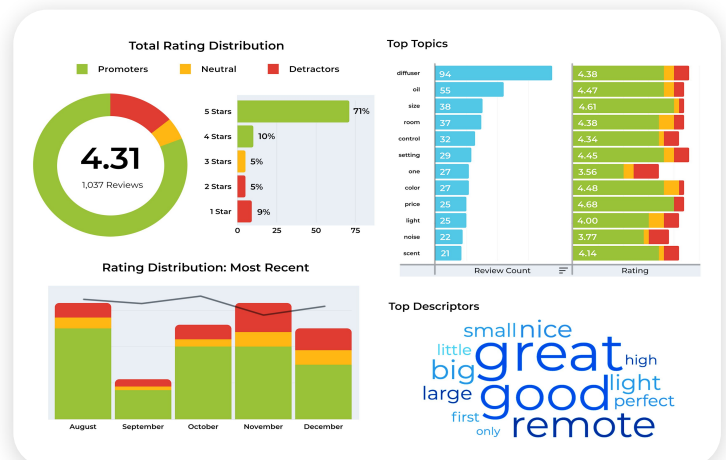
Total Rating Distribution

Promoters Neutral Detractors

4.31
1,037 Reviews

| 5 Stars | 71% |
|---|---|
| 4 Stars | 10% |
| 3 Stars | 5% |
| 2 Stars | 5% |
| 1 Star | 9% |

0 25 50 75

Top Topics

| | Review Count | Rating |
|---|---|---|
| diffuser | 94 | 4.38 |
| oil | 55 | 4.47 |
| size | 38 | 4.61 |
| room | 37 | 4.38 |
| control | 32 | 4.34 |
| setting | 29 | 4.45 |
| one | 27 | 3.56 |
| color | 27 | 4.48 |
| price | 25 | 4.68 |
| light | 25 | 4.00 |
| noise | 22 | 3.77 |
| scent | 21 | 4.14 |

Rating Distribution: Most Recent

August September October November December

Top Descriptors

small nice little great high big light large good perfect first remote only